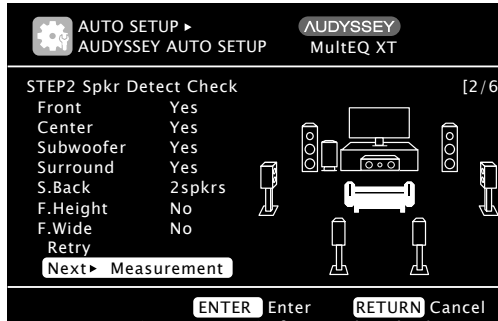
AUTO SETUP ▸
AUDYSSEY AUTO SETUP

AUDYSSEY
MultEQ XT

STEP2 Spkr Detect Check [2/6

| Front | Yes |
|---|---|
| Center | Yes |
| Subwoofer | Yes |
| Surround | Yes |
| S.Back | 2spkrs |
| F.Height | No |
| F.Wide | No |

Retry
Next▸ Measurement

ENTER Enter RETURN Cancel